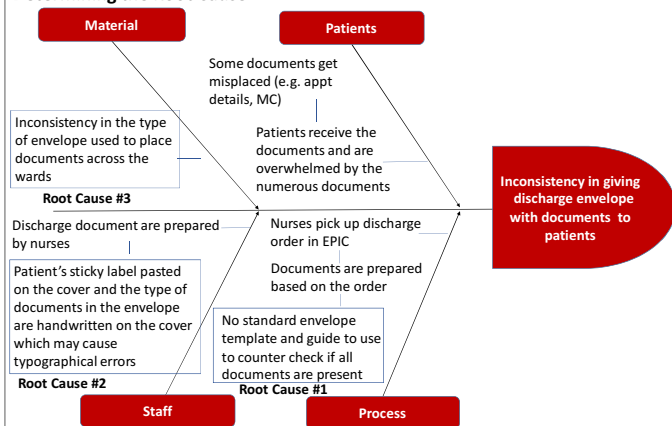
Material

Patients

Some documents get misplaced (e.g. appt details, MC)

Inconsistency in the type of envelope used to place documents across the wards

Patients receive the documents and are overwhelmed by the numerous documents

Inconsistency in giving discharge envelope with documents to patients

Root Cause #3

Discharge document are prepared by nurses

Nurses pick up discharge order in EPIC

Documents are prepared based on the order

Patient's sticky label pasted on the cover and the type of documents in the envelope are handwritten on the cover which may cause typographical errors

No standard envelope template and guide to use to counter check if all documents are present

Root Cause #2

Root Cause #1

Staff

Process